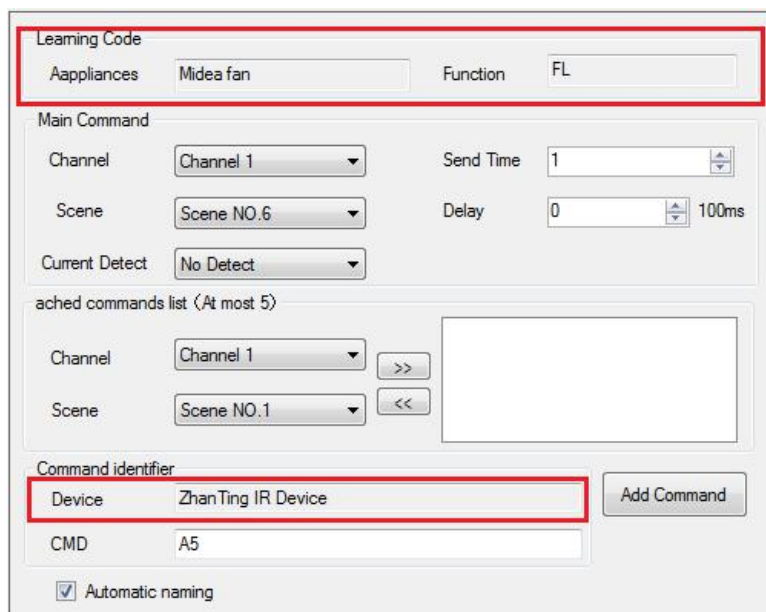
Learning Code

Aappliances Midea fan

Function FL

Main Command

Channel Channel 1

Send Time 1

Scene Scene NO.6

Delay 0 100ms

Current Detect No Detect

ached commands list（At most 5）

Channel Channel 1

>>

Scene Scene NO.1

<<

Command identifier

Device ZhanTing IR Device

Add Command

CMD A5

Automatic naming